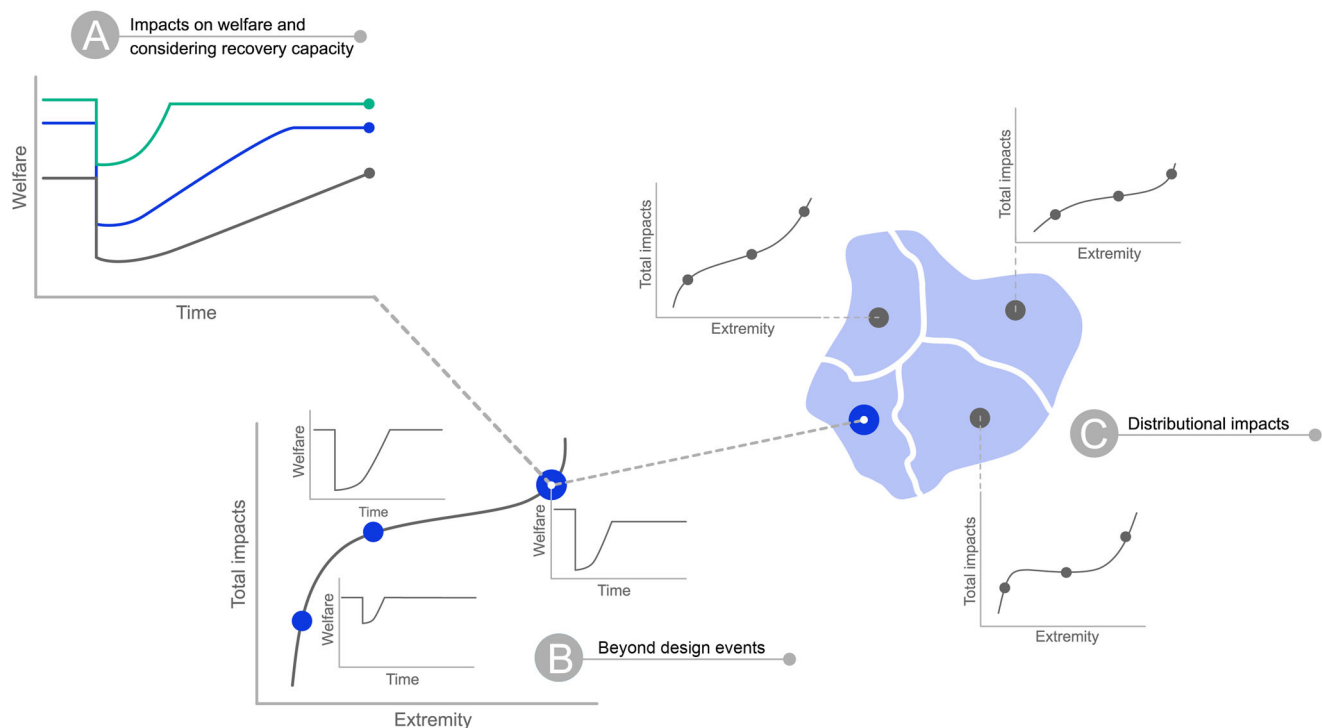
A Impacts on welfare and considering recovery capacity

Welfare

Time

Total impacts

Extremity

Total impacts

Extremity

C Distributional impacts

Welfare

Time

Total impacts

Welfare

Time

Welfare

Time

Total impacts

Extremity

B Beyond design events

Extremity